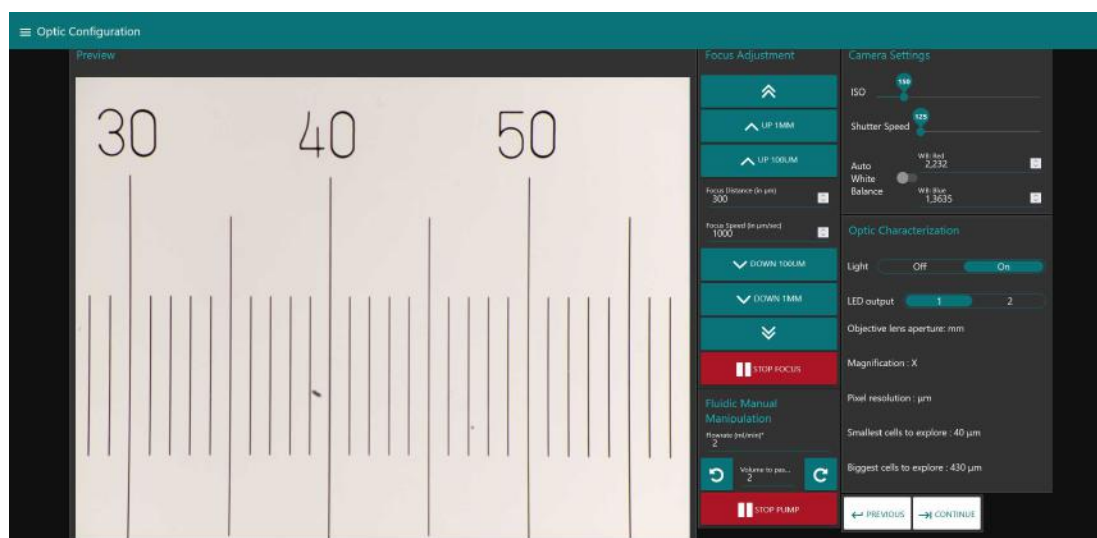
≡ Optic Configuration

Preview

30 40 50

Focus Adjustment

UP 1MM

UP 100UM

Focus Distance (in µm)
300

Focus Speed (in µm/sec)
1000

DOWN 100UM

DOWN 1MM

STOP FOCUS

Fluidic Manual Manipulation

Flowrate (ml/min)*
2

Volume to pas...
2

STOP PUMP

Camera Settings

ISO 150

Shutter Speed 125

Auto White Balance

WB Red
2,232

WB Blue
1,3635

Optic Characterization

Light Off On

LED output 1 2

Objective lens aperture: mm

Magnification : X

Pixel resolution : µm

Smallest cells to explore : 40 µm

Biggest cells to explore : 430 µm

PREVIOUS

CONTINUE